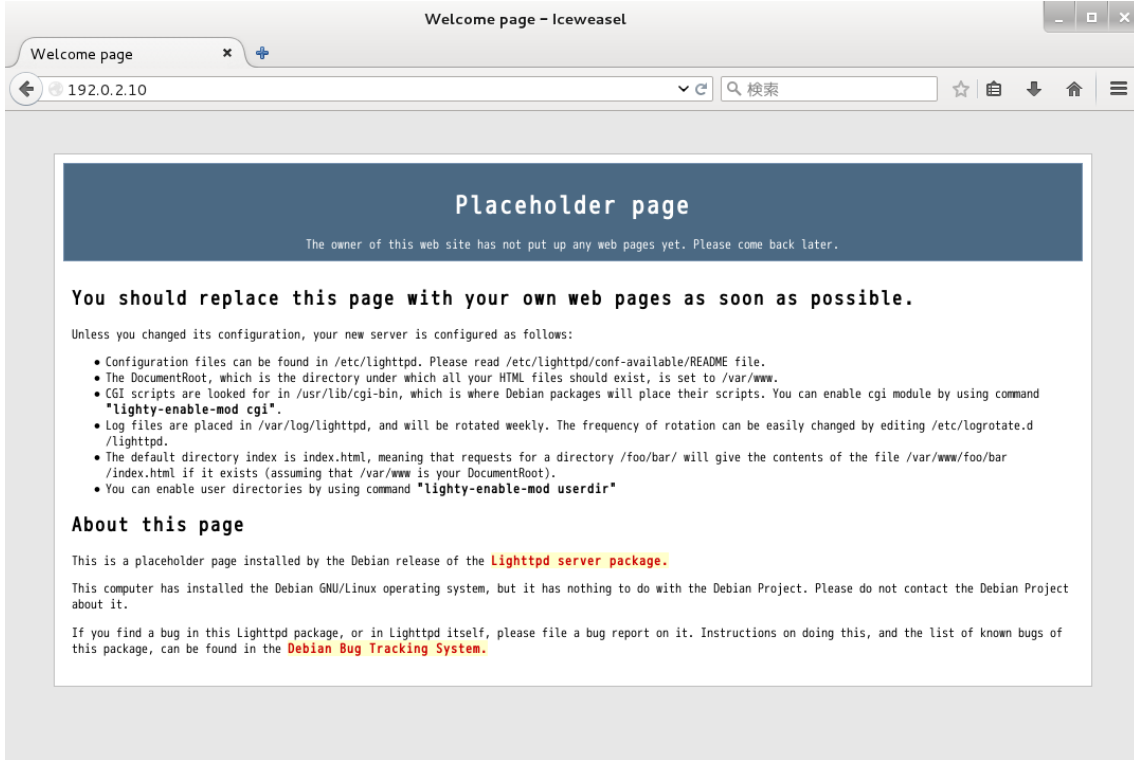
Welcome page - Iceweasel

Welcome page

192.0.2.10

検索

Placeholder page

The owner of this web site has not put up any web pages yet. Please come back later.

You should replace this page with your own web pages as soon as possible.

Unless you changed its configuration, your new server is configured as follows:

- Configuration files can be found in /etc/lighttpd. Please read /etc/lighttpd/conf-available/README file.
- The DocumentRoot, which is the directory under which all your HTML files should exist, is set to /var/www.
- CGI scripts are looked for in /usr/lib/cgi-bin, which is where Debian packages will place their scripts. You can enable cgi module by using command **"lighty-enable-mod cgi"**.
- Log files are placed in /var/log/lighttpd, and will be rotated weekly. The frequency of rotation can be easily changed by editing /etc/logrotate.d/lighttpd.
- The default directory index is index.html, meaning that requests for a directory /foo/bar/ will give the contents of the file /var/www/foo/bar/index.html if it exists (assuming that /var/www is your DocumentRoot).
- You can enable user directories by using command **"lighty-enable-mod userdir"**

About this page

This is a placeholder page installed by the Debian release of the Lighttpd server package.

This computer has installed the Debian GNU/Linux operating system, but it has nothing to do with the Debian Project. Please do not contact the Debian Project about it.

If you find a bug in this Lighttpd package, or in Lighttpd itself, please file a bug report on it. Instructions on doing this, and the list of known bugs of this package, can be found in the Debian Bug Tracking System.